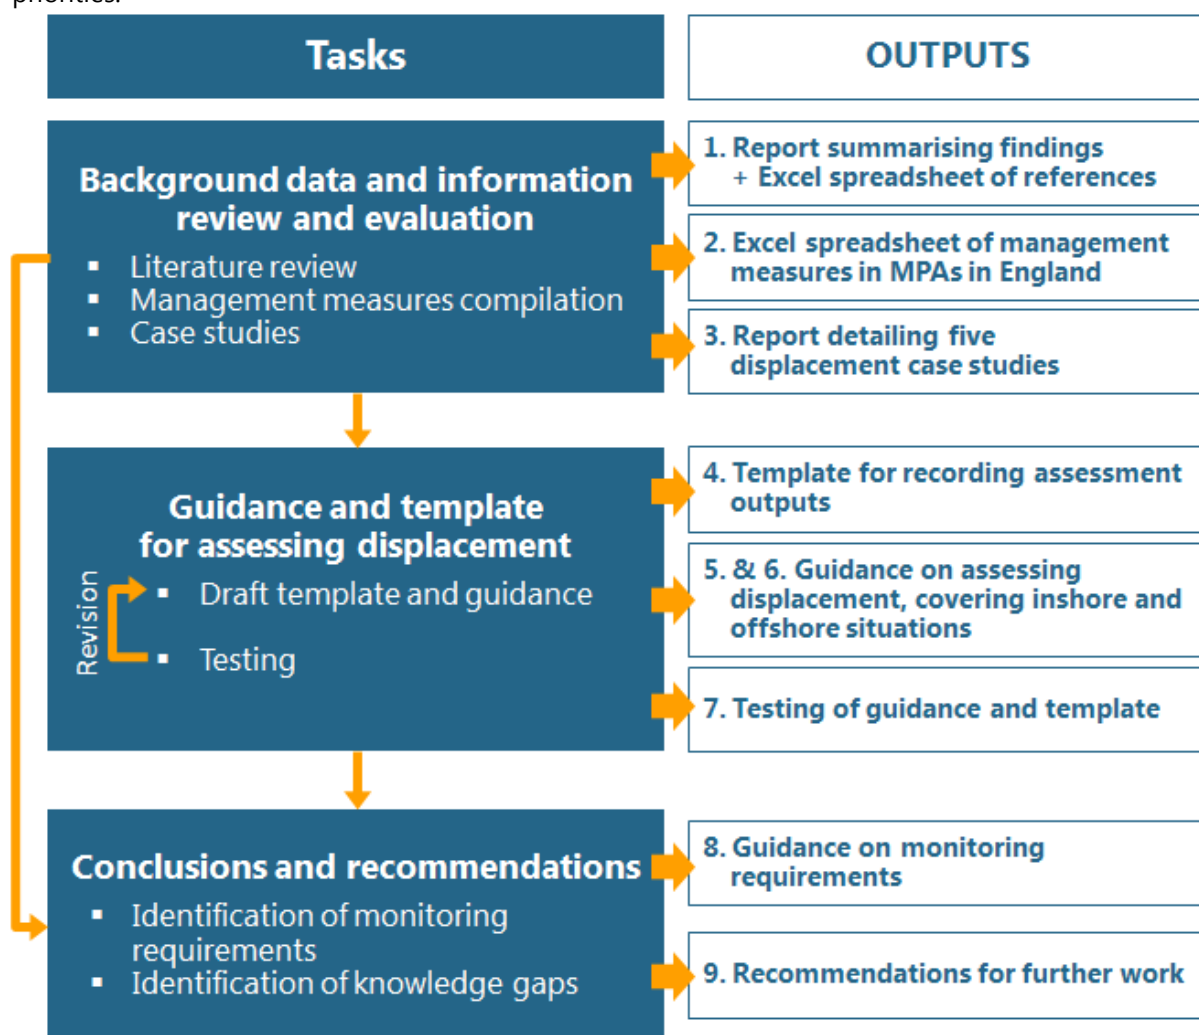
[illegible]

Tasks

OUTPUTS

Background data and information review and evaluation

- Literature review
- Management measures compilation
- Case studies

1. Report summarising findings + Excel spreadsheet of references

2. Excel spreadsheet of management measures in MPAs in England

3. Report detailing five displacement case studies

Guidance and template for assessing displacement

Revision

- Draft template and guidance
- Testing

4. Template for recording assessment outputs

5. & 6. Guidance on assessing displacement, covering inshore and offshore situations

7. Testing of guidance and template

Conclusions and recommendations

- Identification of monitoring requirements
- Identification of knowledge gaps

8. Guidance on monitoring requirements

9. Recommendations for further work